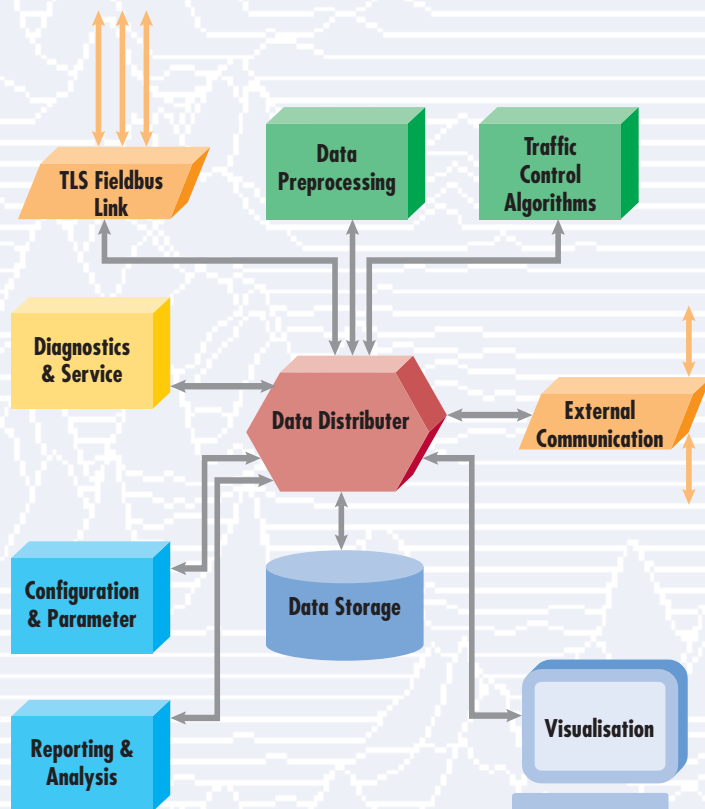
TLS Fieldbus Link

Data Preprocessing

Traffic Control Algorithms

Diagnostics & Service

Data Distributer

External Communication

Configuration & Parameter

Data Storage

Reporting & Analysis

Visualisation